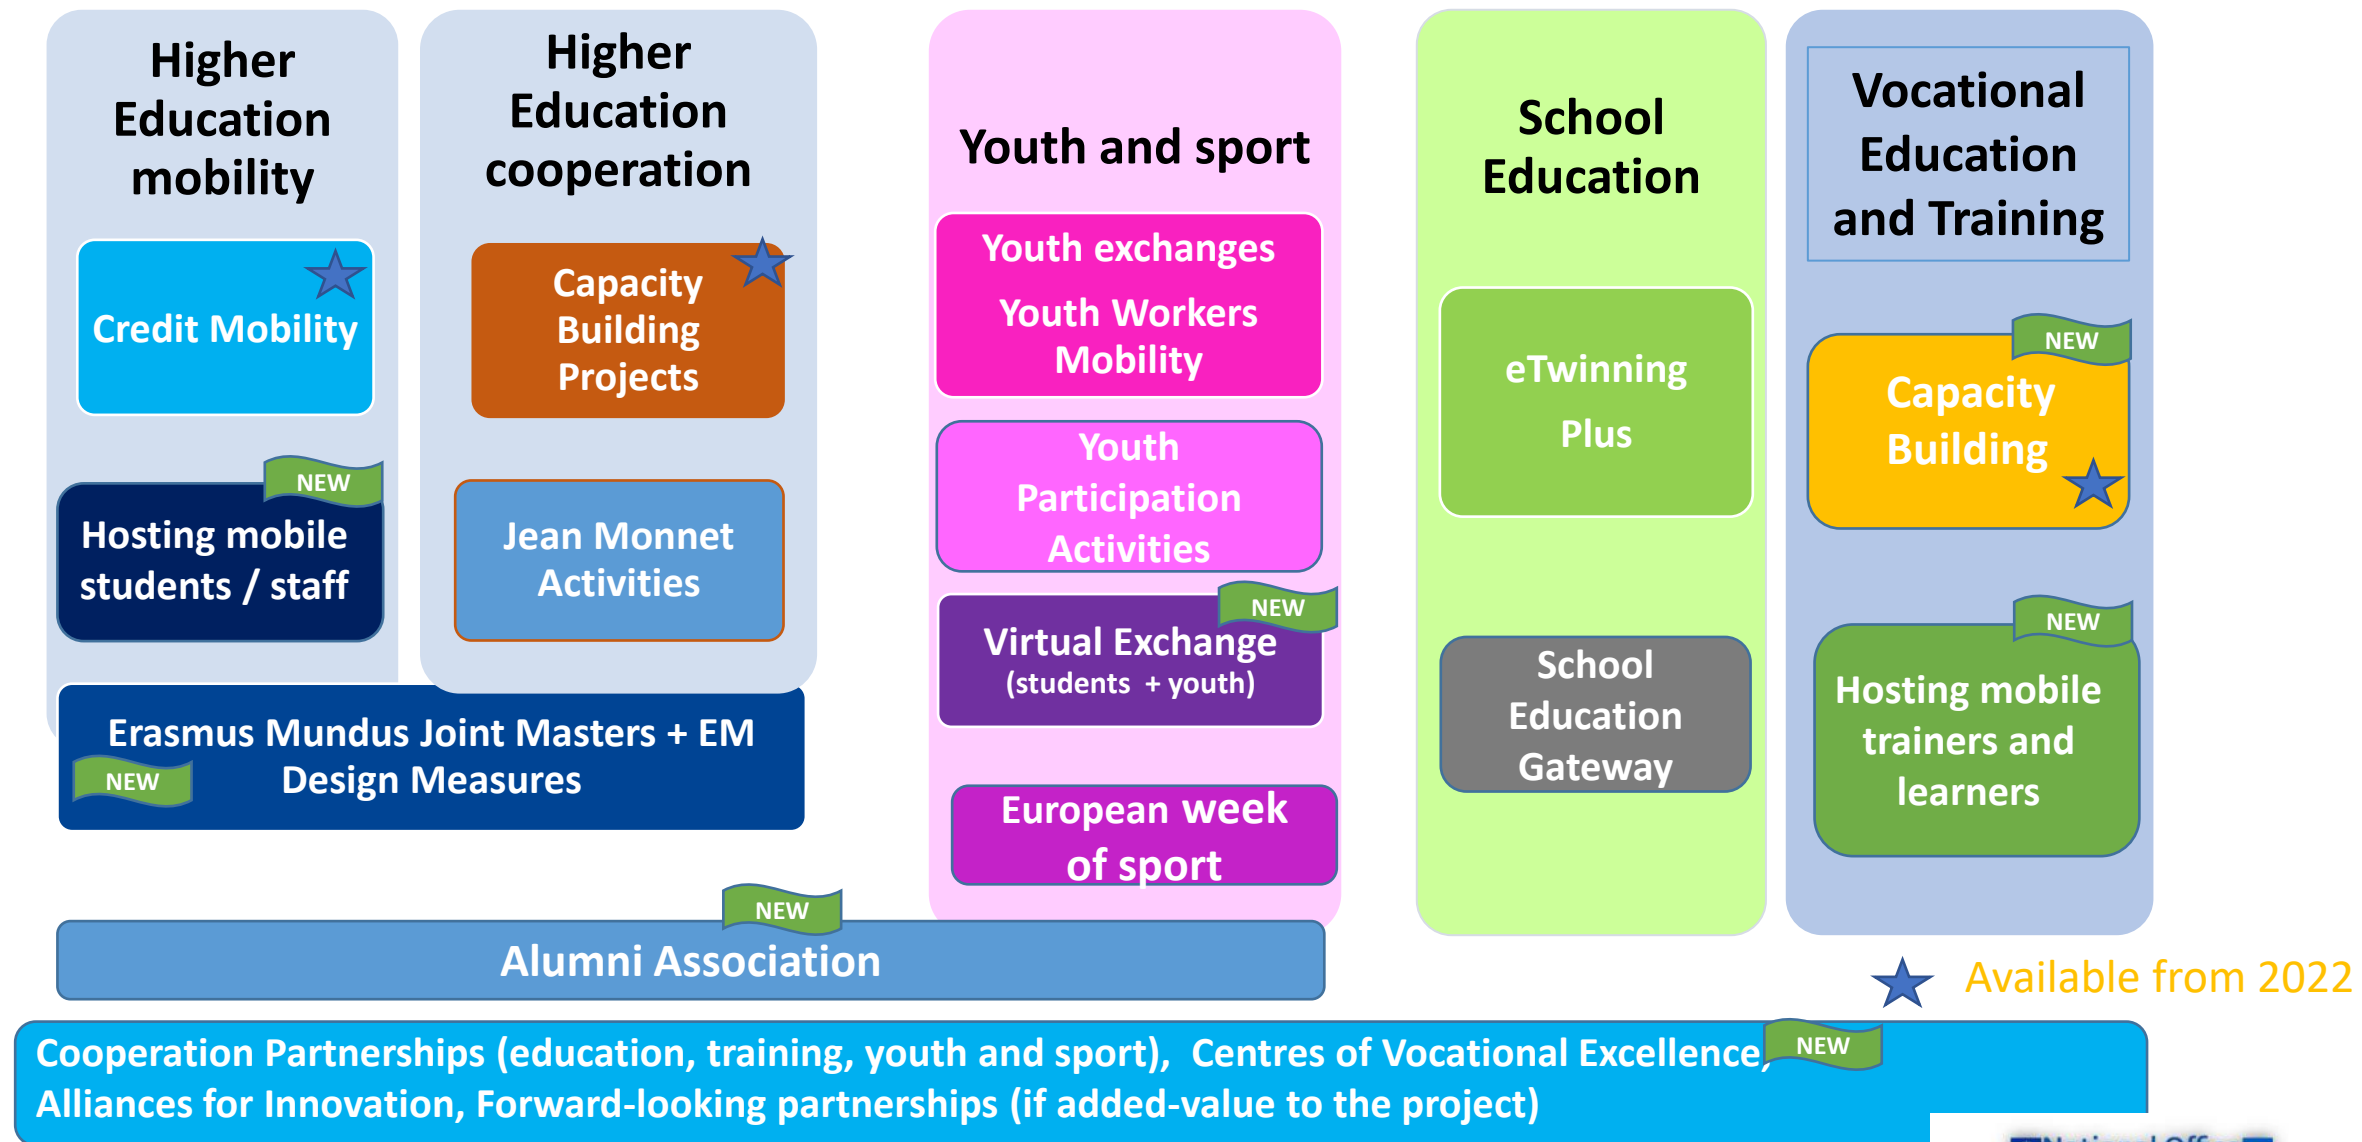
Higher Education mobility

Credit Mobility

NEW

Hosting mobile students / staff

Higher Education cooperation

Capacity Building Projects

Jean Monnet Activities

Erasmus Mundus Joint Masters + EM Design Measures

NEW

Youth and sport

Youth exchanges

Youth Workers Mobility

Youth Participation Activities

NEW

Virtual Exchange (students + youth)

European week of sport

School Education

eTwinning Plus

School Education Gateway

Vocational Education and Training

NEW

Capacity Building

NEW

Hosting mobile trainers and learners

NEW

Alumni Association

Available from 2022

Cooperation Partnerships (education, training, youth and sport), Centres of Vocational Excellence, NEW Alliances for Innovation, Forward-looking partnerships (if added-value to the project)

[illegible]